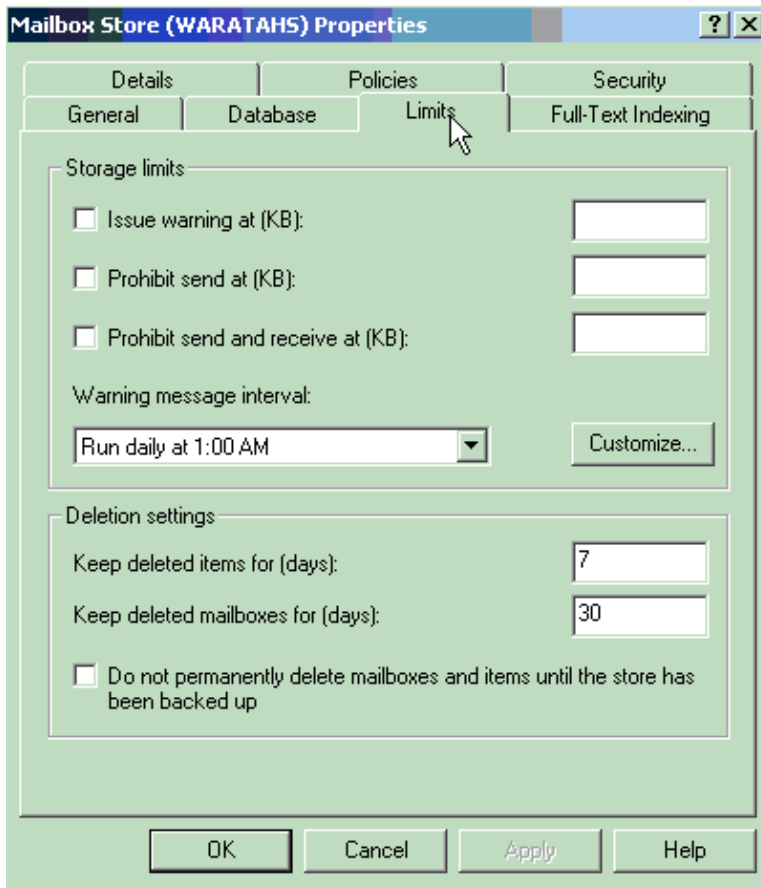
Mailbox Store (WARATAHS) Properties

?

X

Details

Policies

Security

General

Database

Limits

Full-Text Indexing

Storage limits

Issue warning at (KB):

Prohibit send at (KB):

Prohibit send and receive at (KB):

Warning message interval:

Run daily at 1:00 AM

Customize...

Deletion settings

Keep deleted items for (days):

7

Keep deleted mailboxes for (days):

30

Do not permanently delete mailboxes and items until the store has been backed up

OK

Cancel

Apply

Help